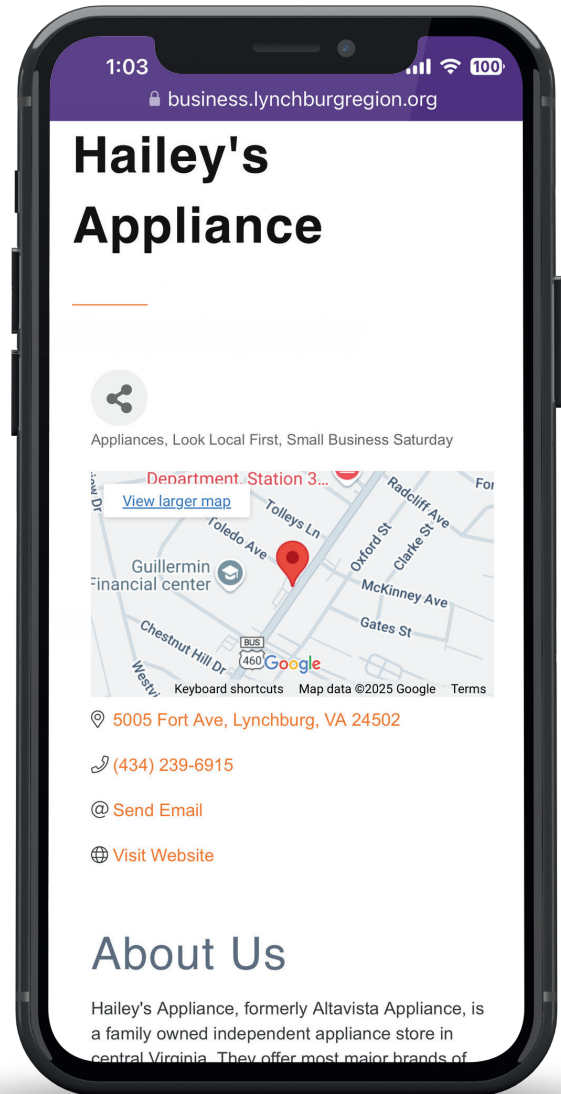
1:03 100

business.lynchburgregion.org

Hailey's Appliance

Appliances, Look Local First, Small Business Saturday

Department Station 3...
View larger map
Tolleys Ln
Radcliff Ave
For
Toledo Ave
Oxford St
Clarke St
Guillermin Financial center
McKinney Ave
Gates St
Chestnut Hill Dr
BUS 460
Google
Keyboard shortcuts Map data ©2025 Google Terms

5005 Fort Ave, Lynchburg, VA 24502

(434) 239-6915

Send Email

Visit Website

About Us

Hailey's Appliance, formerly Altavista Appliance, is a family owned independent appliance store in central Virginia. They offer most major brands of